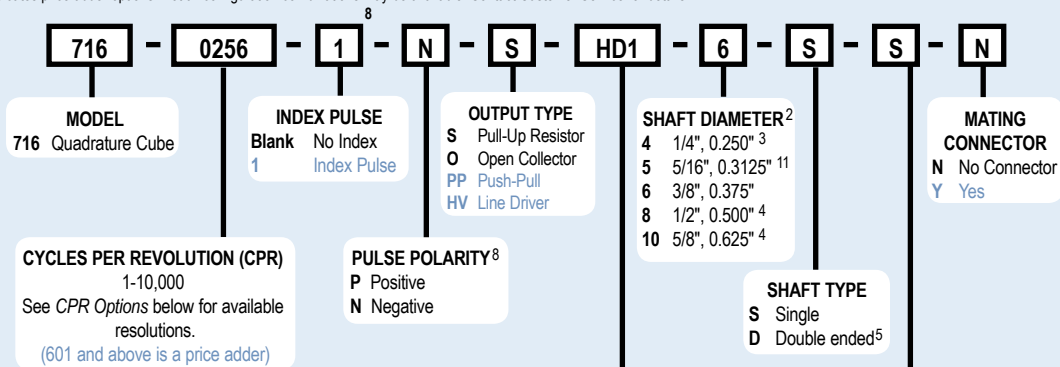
716 – 0256 – 1 $^{8}$ – N – S – HD1 – 6 – S – S – N

MODEL
716 Quadrature Cube

INDEX PULSE
Blank No Index
1 Index Pulse

OUTPUT TYPE
S Pull-Up Resistor
O Open Collector
PP Push-Pull
HV Line Driver

SHAFT DIAMETER$^{2}$
4 1/4", 0.250" $^{3}$
5 5/16", 0.3125" $^{11}$
6 3/8", 0.375"
8 1/2", 0.500" $^{4}$
10 5/8", 0.625" $^{4}$

MATING CONNECTOR
N No Connector
Y Yes

CYCLES PER REVOLUTION (CPR)
1-10,000
See *CPR Options* below for available resolutions.
(601 and above is a price adder)

PULSE POLARITY$^{8}$
P Positive
N Negative

SHAFT TYPE
S Single
D Double ended$^{5}$